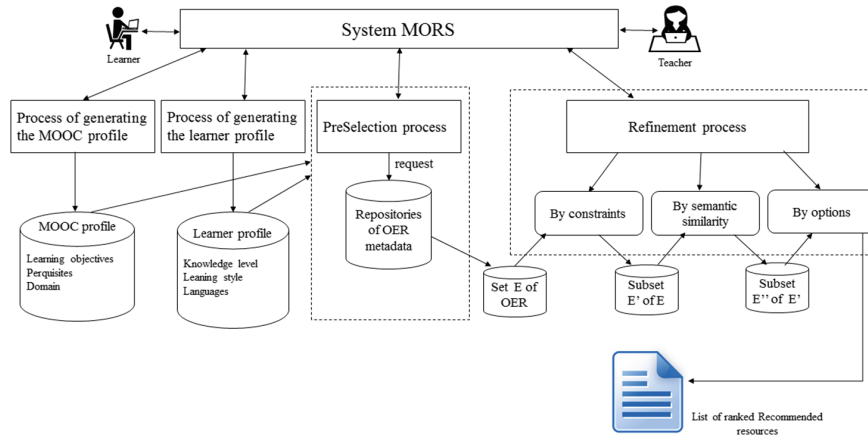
Learner

System MORS

Teacher

Process of generating the MOOC profile

Process of generating the learner profile

PreSelection process

request

Repositories of OER metadata

Refinement process

By constraints

By semantic similarity

By options

MOOC profile

Learning objectives
Perquisites
Domain

Learner profile

Knowledge level
Leaning style
Languages

Set E of OER

Subset E' of E

Subset E'' of E'

List of ranked Recommended resources